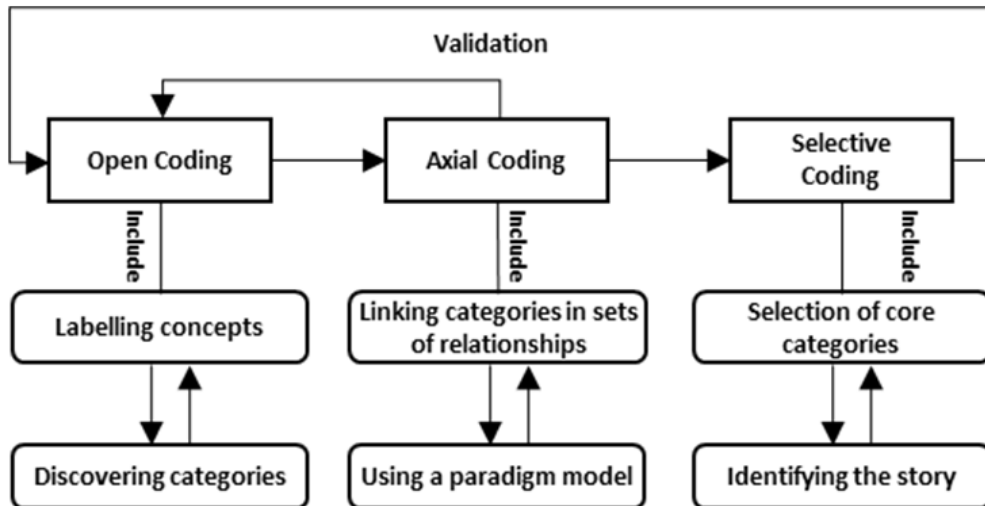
Validation

Open Coding

Include

Labelling concepts

Discovering categories

Axial Coding

Include

Linking categories in sets of relationships

Using a paradigm model

Selective Coding

Include

Selection of core categories

Identifying the story